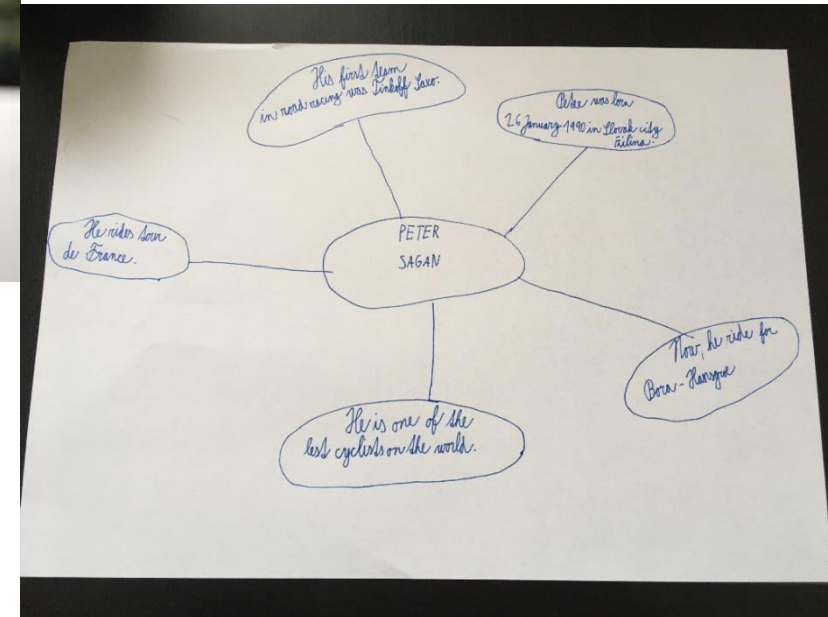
PETER
SAGAN

His first team in road racing was Tinkoff Saxo.

Peter was born 26 January 1990 in Slovak city Žilina.

He rides tour de France.

Now, he ride for Bora-Hansgroe

He is one of the best cyclists on the world.